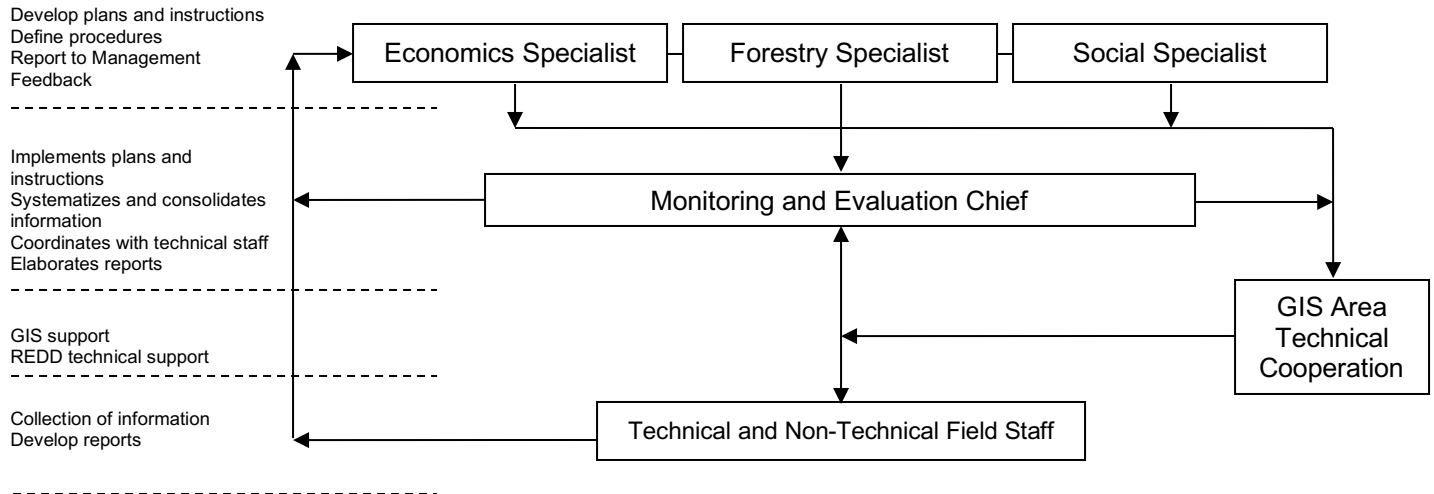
Develop plans and instructions
Define procedures
Report to Management
Feedback

Economics Specialist
Forestry Specialist
Social Specialist

Implements plans and instructions
Systematizes and consolidates information
Coordinates with technical staff
Elaborates reports

Monitoring and Evaluation Chief

GIS support
REDD technical support

GIS Area Technical Cooperation

Collection of information
Develop reports

Technical and Non-Technical Field Staff